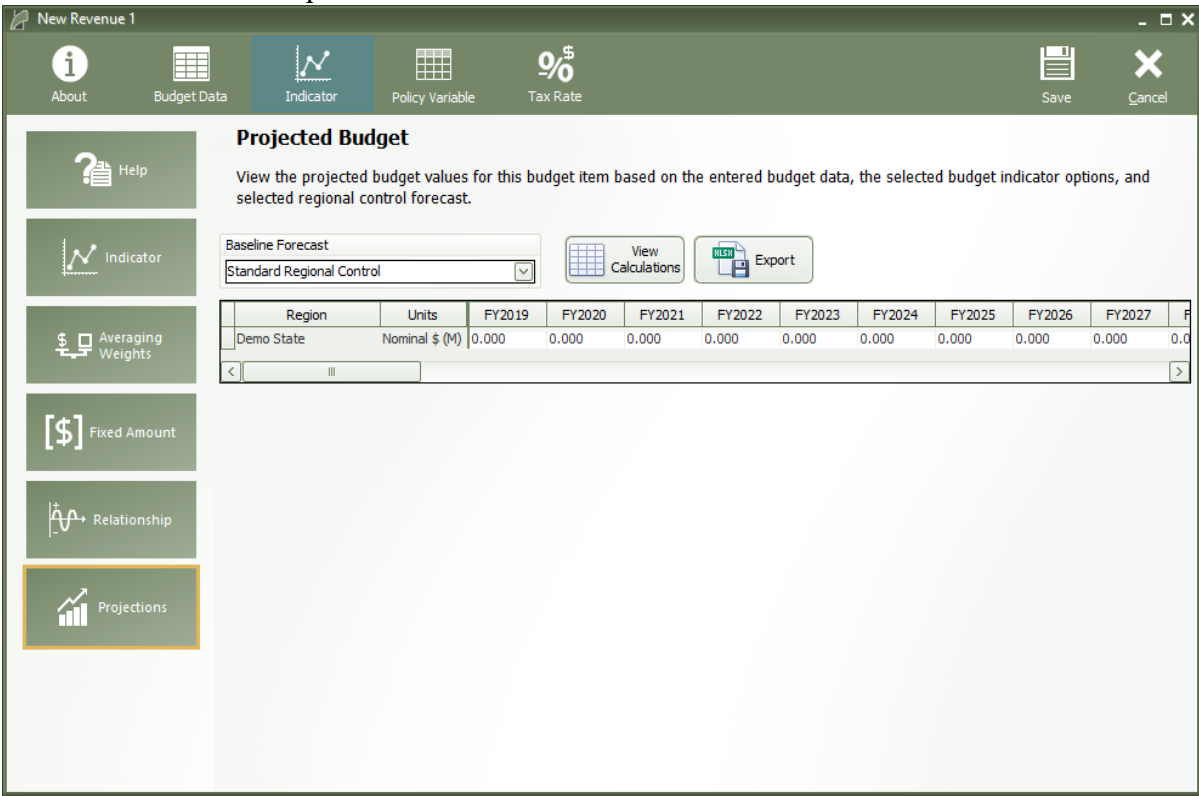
New Revenue 1

About
Budget Data
Indicator
Policy Variable
Tax Rate
Save
Cancel

Help
Indicator
Averaging Weights
Fixed Amount
Relationship
Projections

Projected Budget

View the projected budget values for this budget item based on the entered budget data, the selected budget indicator options, and selected regional control forecast.

Baseline Forecast
Standard Regional Control

View Calculations
XLSX Export

| Region | Units | FY2019 | FY2020 | FY2021 | FY2022 | FY2023 | FY2024 | FY2025 | FY2026 | FY2027 | F |
|---|---|---|---|---|---|---|---|---|---|---|---|
| Demo State | Nominal $ (M) | 0.000 | 0.000 | 0.000 | 0.000 | 0.000 | 0.000 | 0.000 | 0.000 | 0.000 | 0.0 |